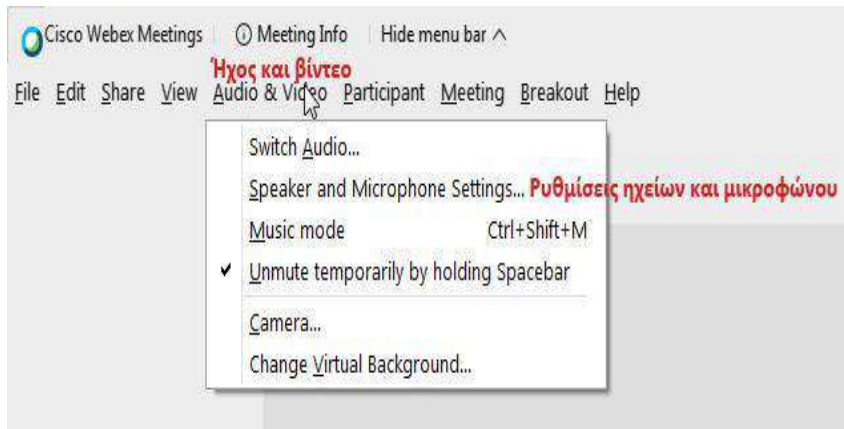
Cisco Webex Meetings | Meeting Info | Hide menu bar ^

Ήχος και βίντεο

File Edit Share View Audio & Video Participant Meeting Breakout Help

Switch Audio...

Speaker and Microphone Settings... Ρυθμίσεις ηχείων και μικροφώνου

Music mode Ctrl+Shift+M

✔ Unmute temporarily by holding Spacebar

Camera...

Change Virtual Background...